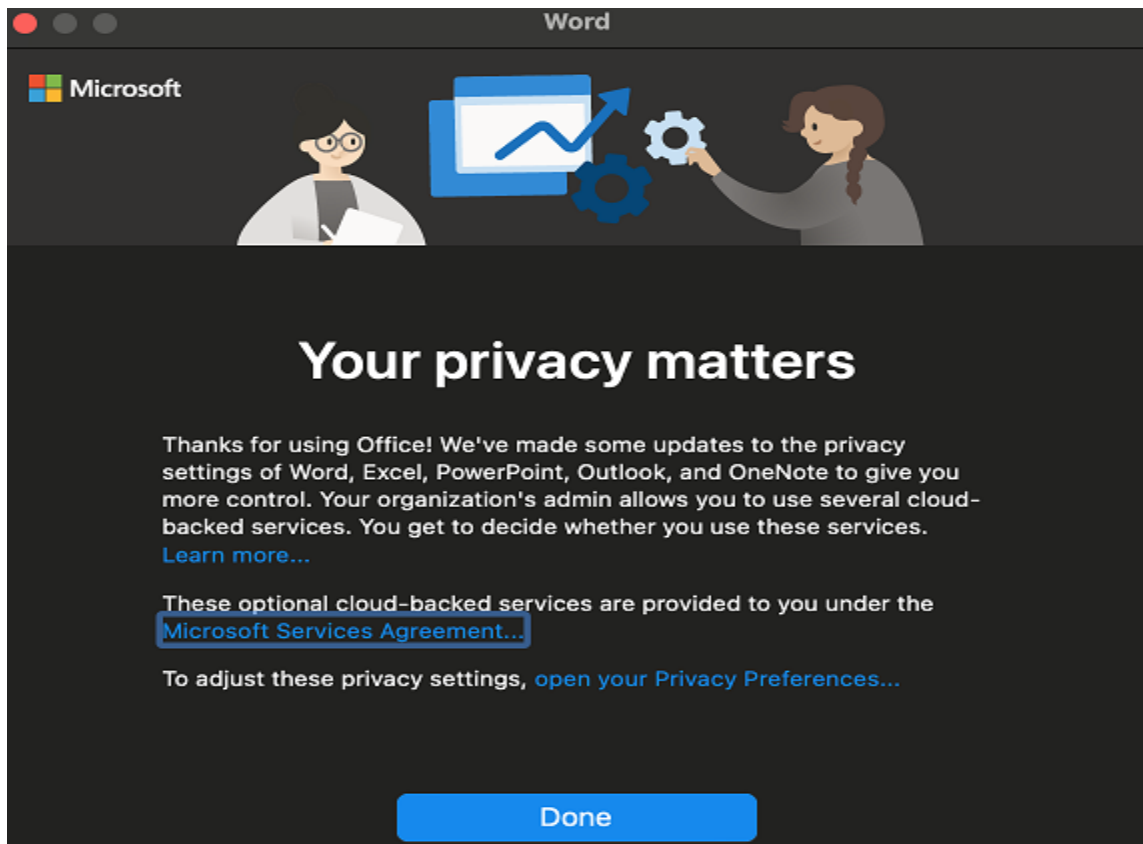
Word

Microsoft

Your privacy matters

Thanks for using Office! We've made some updates to the privacy settings of Word, Excel, PowerPoint, Outlook, and OneNote to give you more control. Your organization's admin allows you to use several cloud-backed services. You get to decide whether you use these services. Learn more...

These optional cloud-backed services are provided to you under the Microsoft Services Agreement...

To adjust these privacy settings, open your Privacy Preferences...

Done